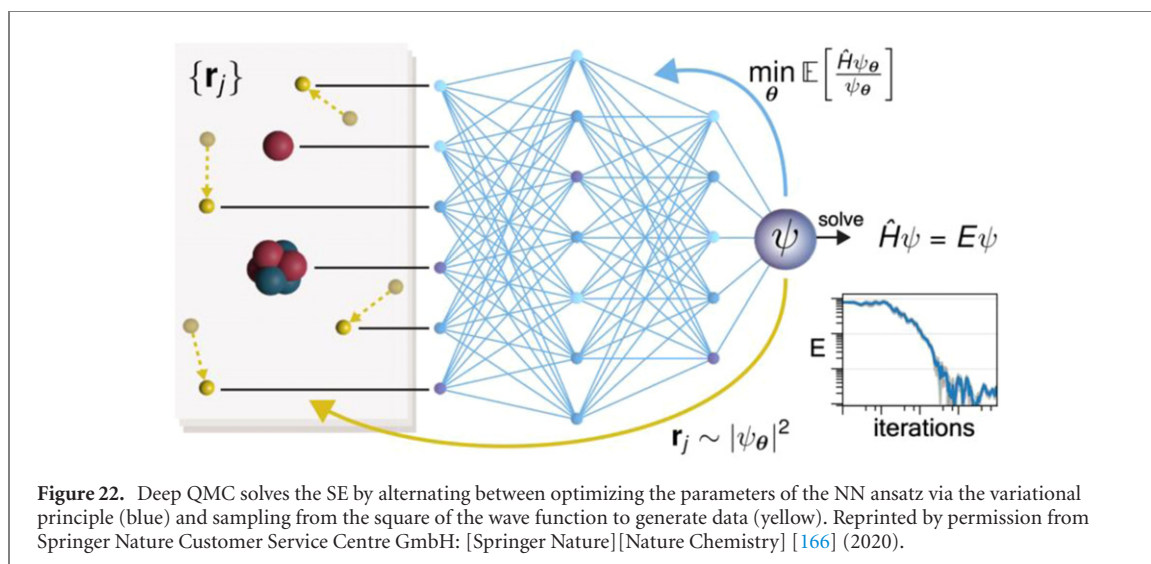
$\{\mathbf{r}_j\}$

$\min_{\boldsymbol{\theta}} \mathbb{E}\left[\frac{\hat{H}\psi_{\boldsymbol{\theta}}}{\psi_{\boldsymbol{\theta}}}\right]$

$\psi$

solve

$\hat{H}\psi = E\psi$

E

iterations

$\mathbf{r}_j \sim |\psi_{\boldsymbol{\theta}}|^2$

**Figure 22.** Deep QMC solves the SE by alternating between optimizing the parameters of the NN ansatz via the variational principle (blue) and sampling from the square of the wave function to generate data (yellow). Reprinted by permission from Springer Nature Customer Service Centre GmbH: [Springer Nature][Nature Chemistry] [166] (2020).